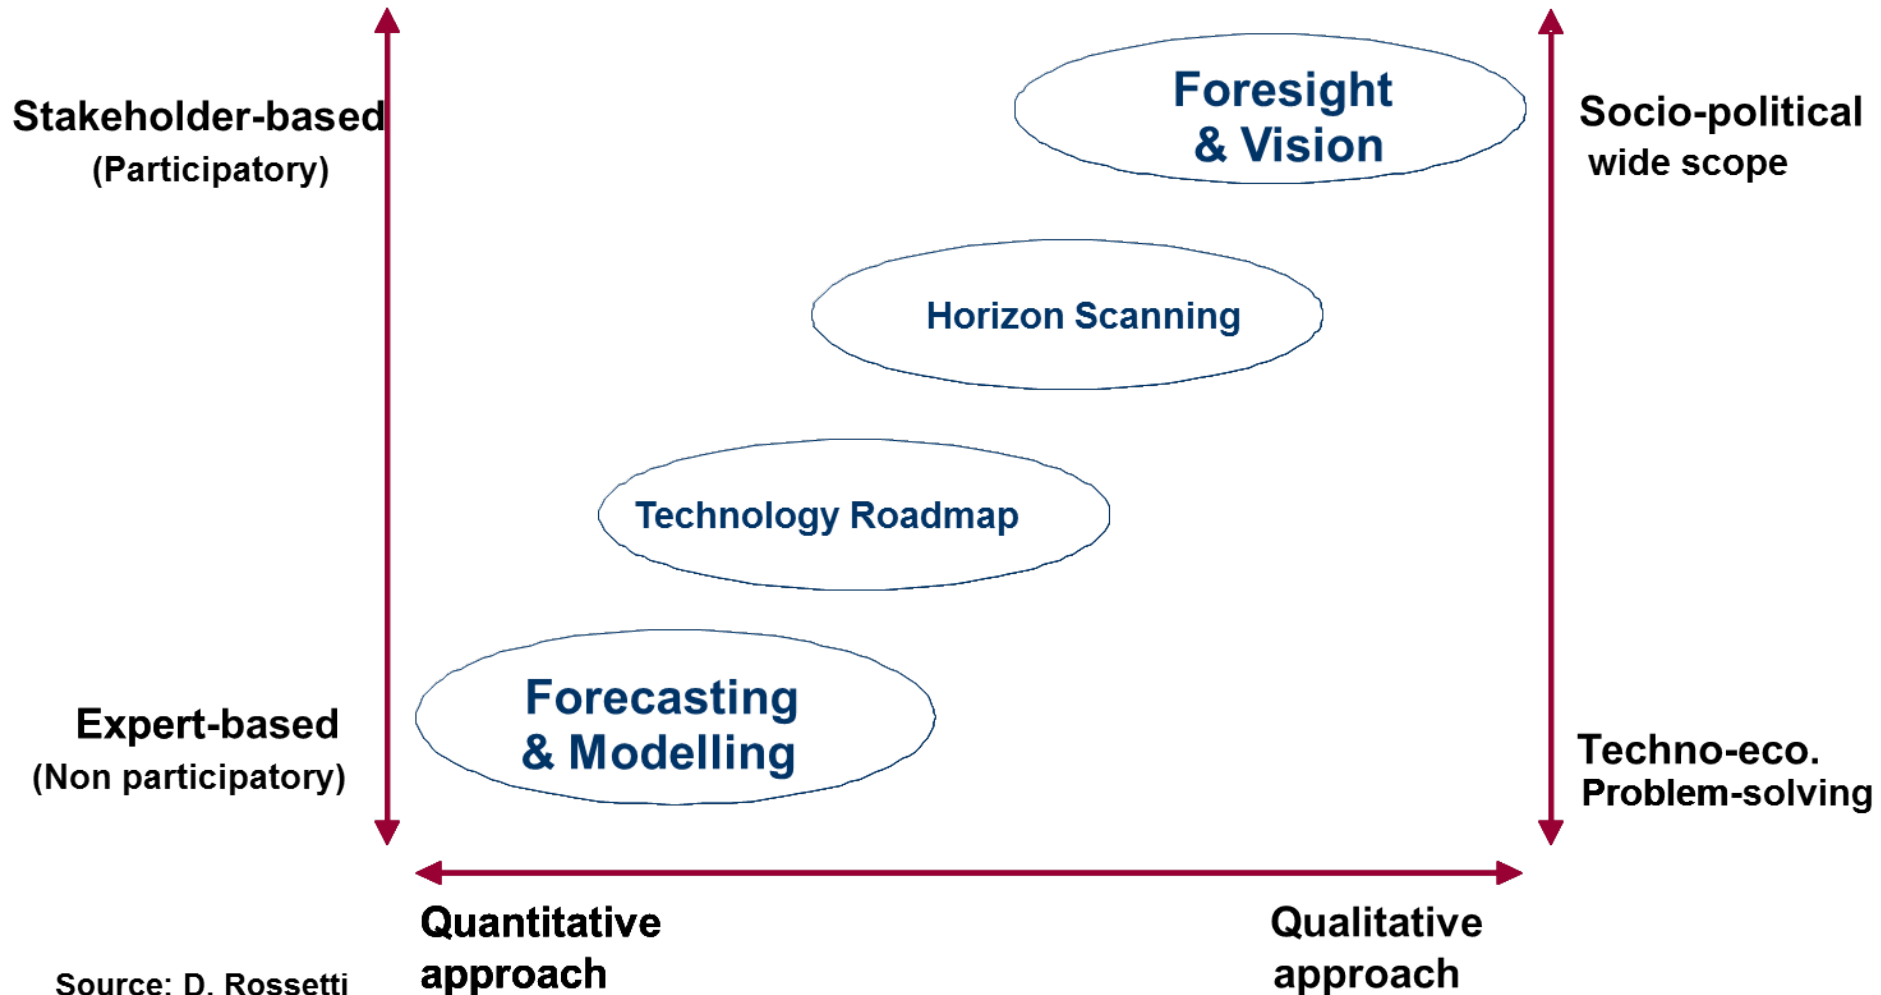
Stakeholder-based
(Participatory)

Foresight & Vision

Socio-political wide scope

Horizon Scanning

Technology Roadmap

Expert-based
(Non participatory)

Forecasting & Modelling

Techno-eco. Problem-solving

Quantitative approach

Qualitative approach

Source: D. Rossetti